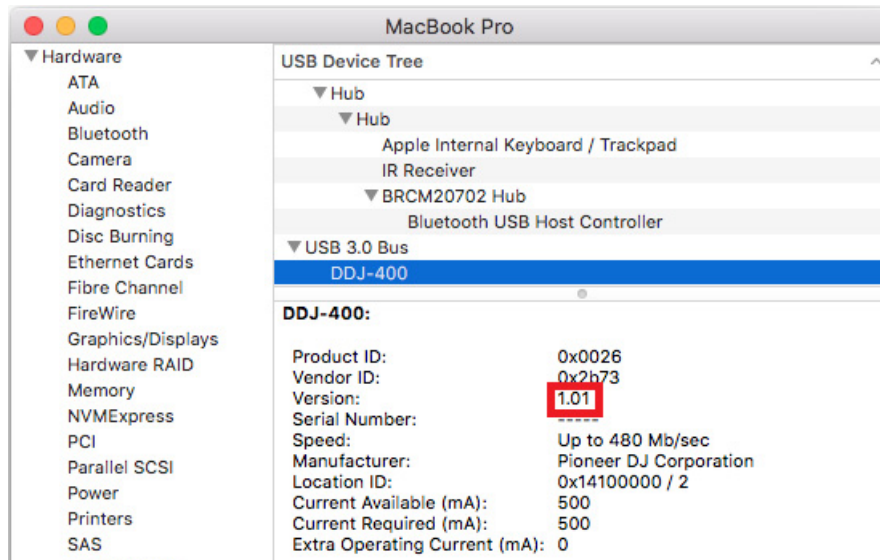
MacBook Pro

▼Hardware
ATA
Audio
Bluetooth
Camera
Card Reader
Diagnostics
Disc Burning
Ethernet Cards
Fibre Channel
FireWire
Graphics/Displays
Hardware RAID
Memory
NVMExpress
PCI
Parallel SCSI
Power
Printers
SAS

USB Device Tree
▼Hub
▼Hub
Apple Internal Keyboard / Trackpad
IR Receiver
▼BRCM20702 Hub
Bluetooth USB Host Controller
▼USB 3.0 Bus
DDJ-400

DDJ-400:

| | |
|---|---|
| Product ID: | 0x0026 |
| Vendor ID: | 0x2b73 |
| Version: | 1.01 |
| Serial Number: | ----- |
| Speed: | Up to 480 Mb/sec |
| Manufacturer: | Pioneer DJ Corporation |
| Location ID: | 0x14100000 / 2 |
| Current Available (mA): | 500 |
| Current Required (mA): | 500 |
| Extra Operating Current (mA): | 0 |